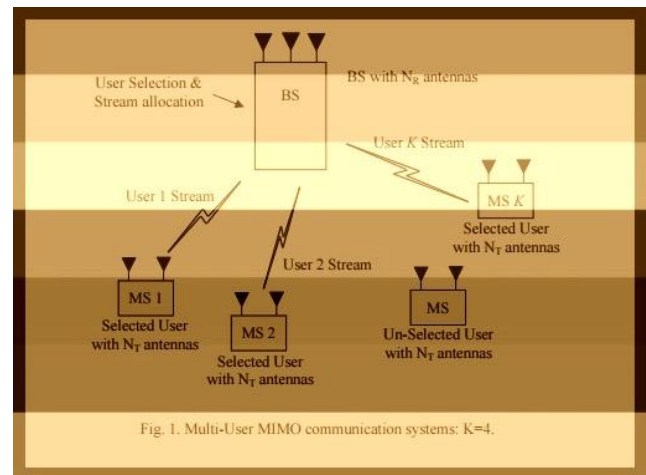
User Selection & Stream allocation

BS

BS with $N_R$ antennas

User $K$ Stream

User 1 Stream

MS $K$

Selected User with $N_T$ antennas

User 2 Stream

MS 1

Selected User with $N_T$ antennas

MS 2

Selected User with $N_T$ antennas

MS

Un-Selected User with $N_T$ antennas

Fig. 1. Multi-User MIMO communication systems: K=4.